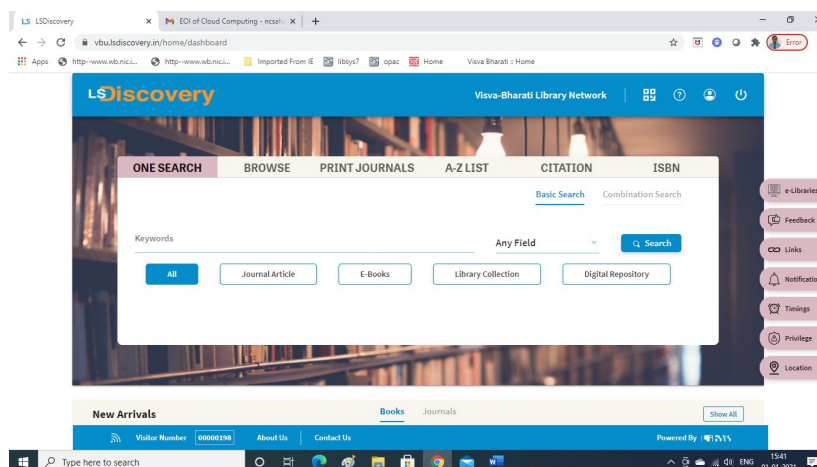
LS LSDiscovery ×
M EOI of Cloud Computing - ncsah ×
+
vbu.lsdiscovery.in/home/dashboard
Error
Apps
http--www.wb.nic.i...
http--www.wb.nic.i...
Imported From IE
libsys7
opac
Home
Visva Bharati :: Home

LSDiscovery
Visva-Bharati Library Network

ONE SEARCH
BROWSE
PRINT JOURNALS
A-Z LIST
CITATION
ISBN

Basic Search
Combination Search

Keywords
Any Field
Search

All
Journal Article
E-Books
Library Collection
Digital Repository

e-Libraries
Feedback
Links
Notification
Timings
Privilege
Location

New Arrivals
Books
Journals
Show All

Visitor Number 00000198
About Us
Contact Us
Powered By

Type here to search
ENG
15:41
01-01-2021